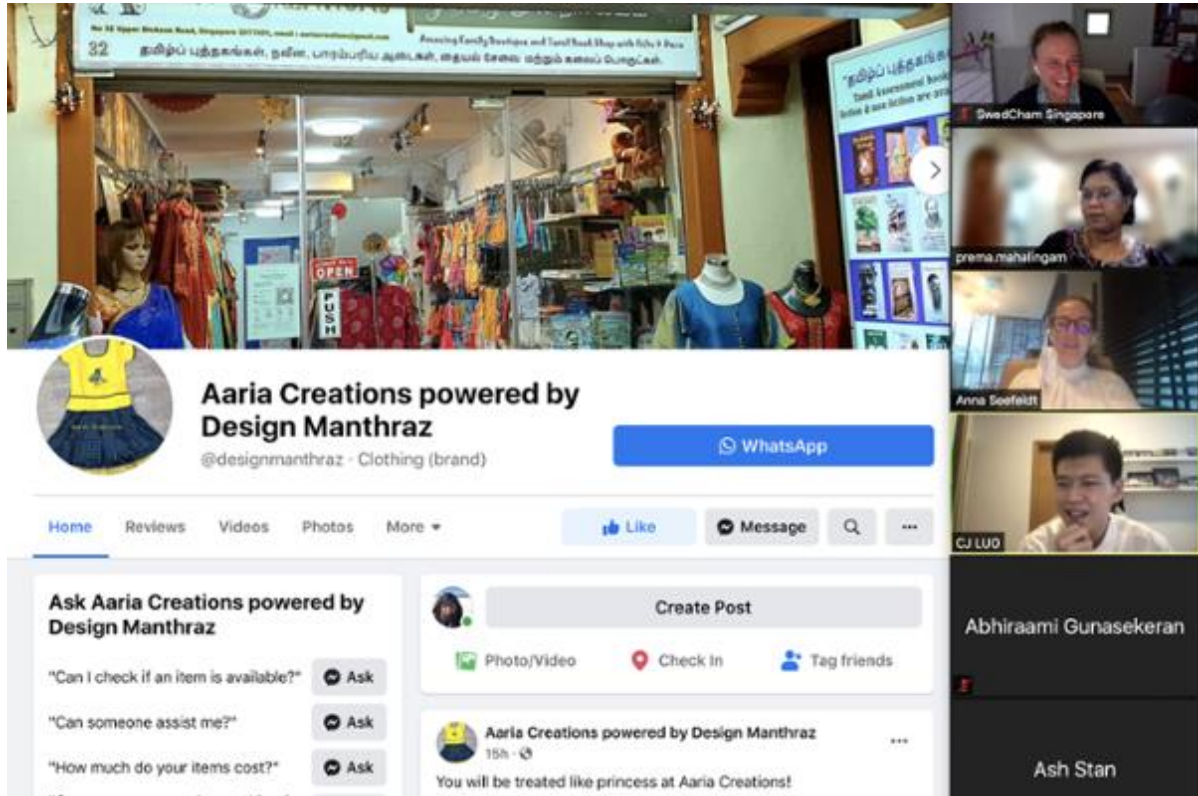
No 32 Upper Dickson Road, Singapore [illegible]
32
தமிழ்ப் புத்தகங்கள், நவீன, பாரம்பரிய ஆடைகள், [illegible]
Amazing Family Boutique and Tamil Book Shop with Gifts & Deco
OPEN
PUSH
தமிழ்ப் புத்தகங்கள்
Tamil Assessment Books

SwedCham Singapore
prema.mahalingam
Anna Seefeldt
CJ LUO
Abhiraami Gunasekeran
Ash Stan

Aaria Creations powered by Design Manthraz
@designmanthraz · Clothing (brand)
WhatsApp

Home Reviews Videos Photos More
Like Message

Ask Aaria Creations powered by Design Manthraz
"Can I check if an item is available?" Ask
"Can someone assist me?" Ask
"How much do your items cost?" Ask

Create Post
Photo/Video Check In Tag friends

Aaria Creations powered by Design Manthraz
15h ·
You will be treated like princess at Aaria Creations!